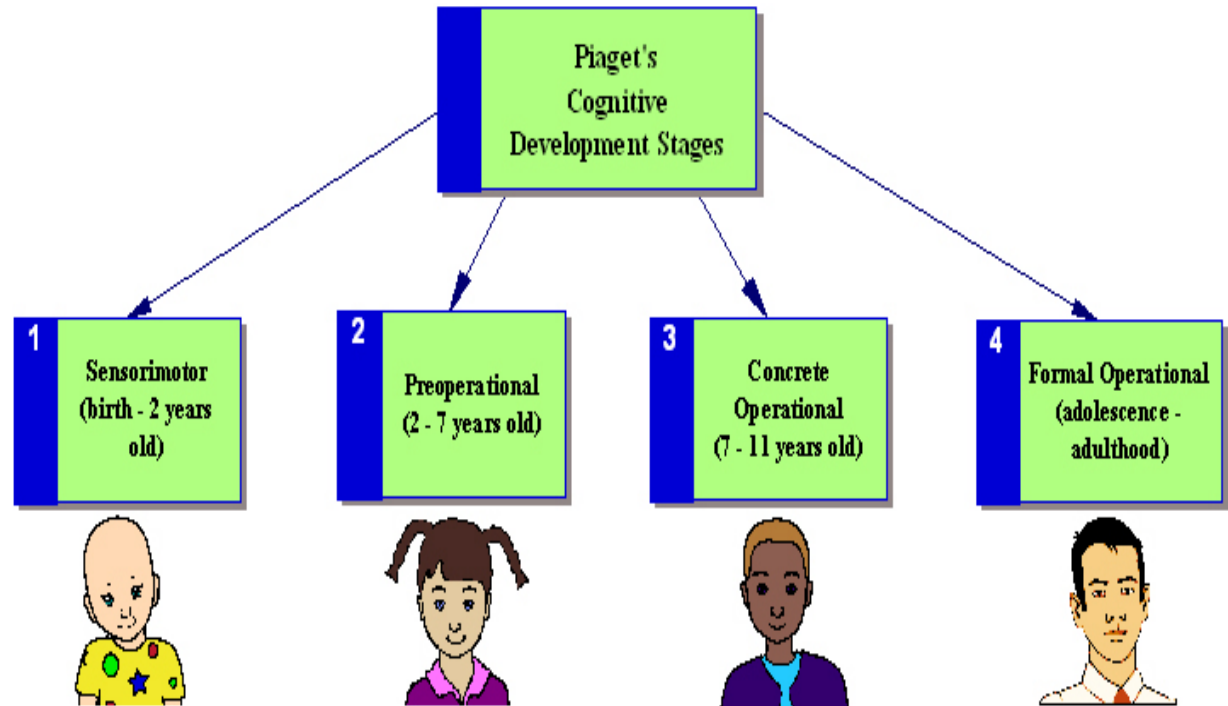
Piaget's Cognitive Development Stages

1 Sensorimotor (birth - 2 years old)

2 Preoperational (2 - 7 years old)

3 Concrete Operational (7 - 11 years old)

4 Formal Operational (adolescence - adulthood)